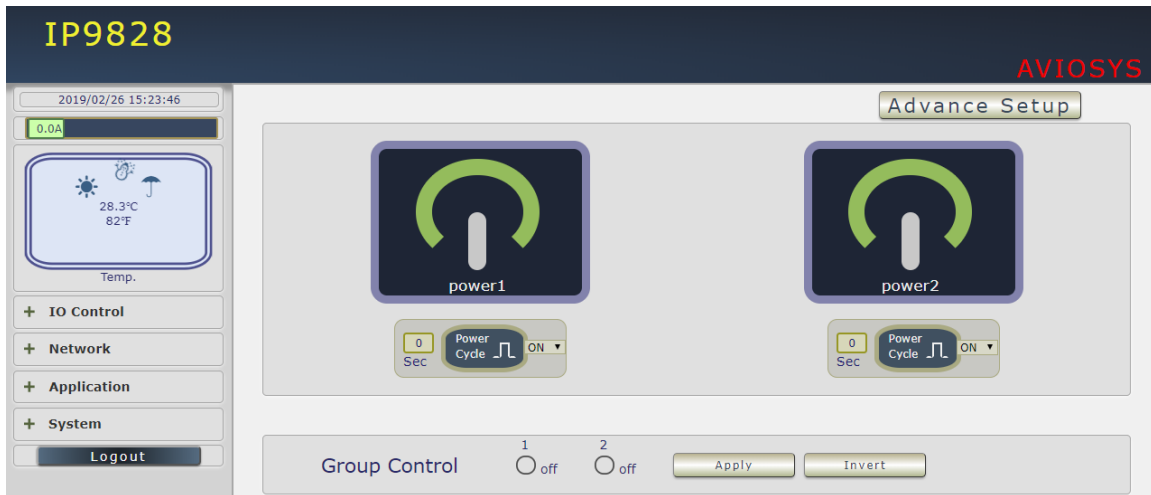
IP9828

AVIOSYS

2019/02/26 15:23:46

0.0A

28.3℃
82℉

Temp.

+ IO Control

+ Network

+ Application

+ System

Logout

Advance Setup

power1

0
Sec

Power Cycle

ON

power2

0
Sec

Power Cycle

ON

Group Control

1
off

2
off

Apply

Invert